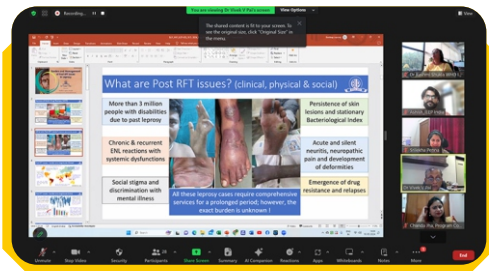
Recording...

You are viewing Dr Vivek V Pai's screen

View Options

View

The shared content is fit to your screen. To see the original size, click "Original Size" in the menu.

What are Post RFT issues? (clinical, physical & social)

More than 3 million people with disabilities due to past leprosy

Chronic & recurrent ENL reactions with systemic dysfunctions

Social stigma and discrimination with mental illness

Persistence of skin lesions and stationary Bacteriological index

Acute and silent neuritis, neuropathic pain and development of deformities

Emergence of drug resistance and relapses

All these leprosy cases require comprehensive services for a prolonged period; however, the exact burden is unknown !

Dr Sunil Kumar

Vivek

Dr Vivek V Pai

Unmute

Stop Video

Security

Participants

Share Screen

Summary

AI Companion

Reactions

Apps

Whiteboards

More

End